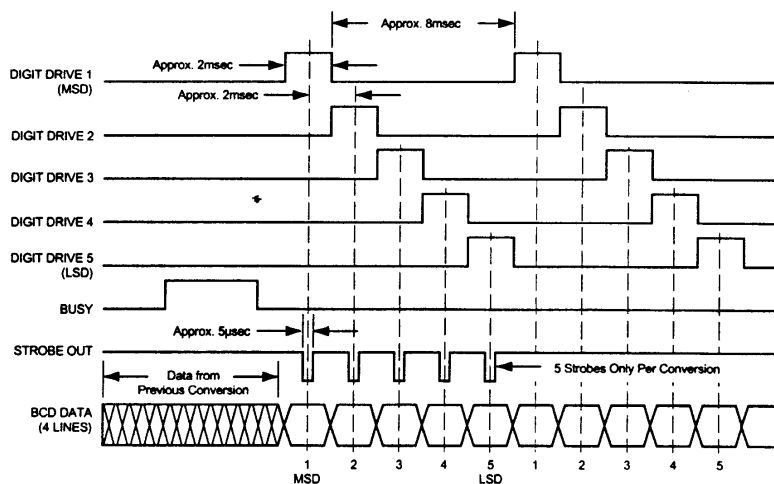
Approx. 8msec

Approx. 2msec

DIGIT DRIVE 1 (MSD)

Approx. 2msec

DIGIT DRIVE 2

DIGIT DRIVE 3

DIGIT DRIVE 4

DIGIT DRIVE 5 (LSD)

BUSY

Approx. 5μsec

STROBE OUT

Data from Previous Conversion

5 Strobes Only Per Conversion

BCD DATA (4 LINES)

1 MSD

2

3

4

5 LSD

1

2

3

4

5